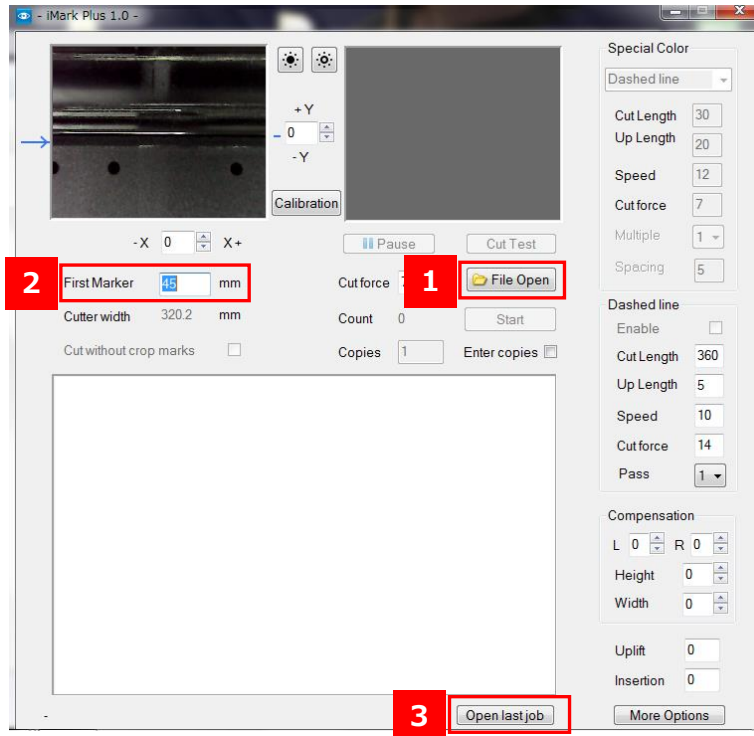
- iMark Plus 1.0 -

+Y
0
-Y
Calibration

-X 0 X+

Pause
Cut Test

2
First Marker 45 mm
Cutter width 320.2 mm
Cut without crop marks

Cut force
1
File Open
Count 0
Start
Copies 1
Enter copies

3
Open last job

Special Color
Dashed line
Cut Length 30
Up Length 20
Speed 12
Cut force 7
Multiple 1
Spacing 5

Dashed line
Enable
Cut Length 360
Up Length 5
Speed 10
Cut force 14
Pass 1

Compensation
L 0 R 0
Height 0
Width 0

Uplift 0
Insertion 0

More Options

-